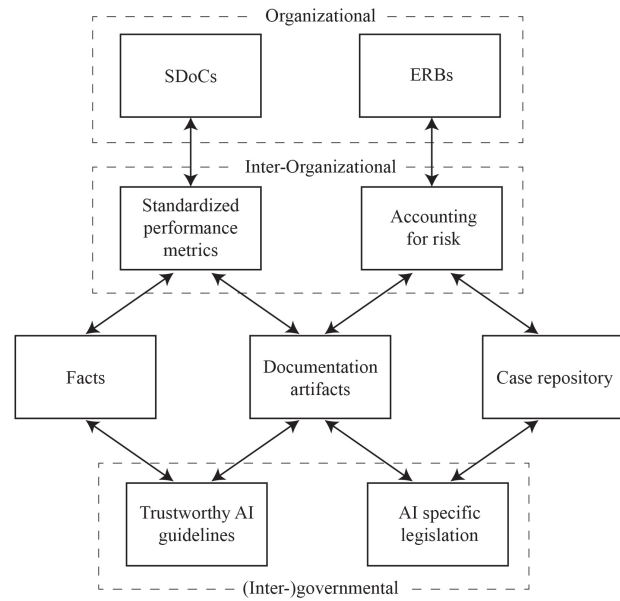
Organizational

SDoCs

ERBs

Inter-Organizational

Standardized performance metrics

Accounting for risk

Facts

Documentation artifacts

Case repository

Trustworthy AI guidelines

AI specific legislation

(Inter-)governmental